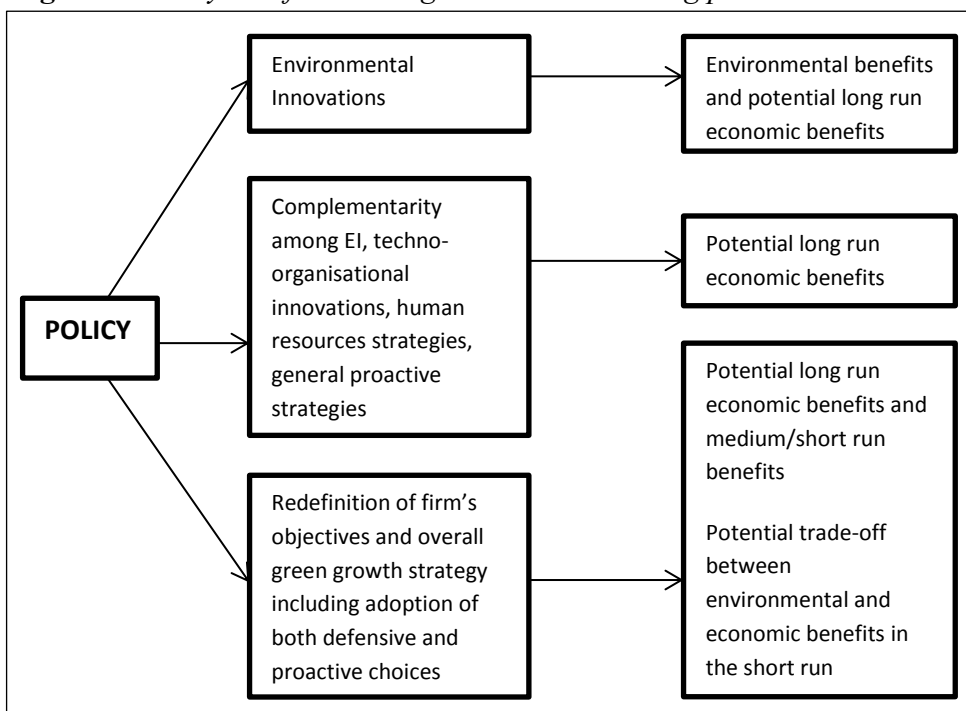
POLICY

Environmental Innovations

Environmental benefits and potential long run economic benefits

Complementarity among EI, techno-organisational innovations, human resources strategies, general proactive strategies

Potential long run economic benefits

Redefinition of firm's objectives and overall green growth strategy including adoption of both defensive and proactive choices

Potential long run economic benefits and medium/short run benefits

Potential trade-off between environmental and economic benefits in the short run